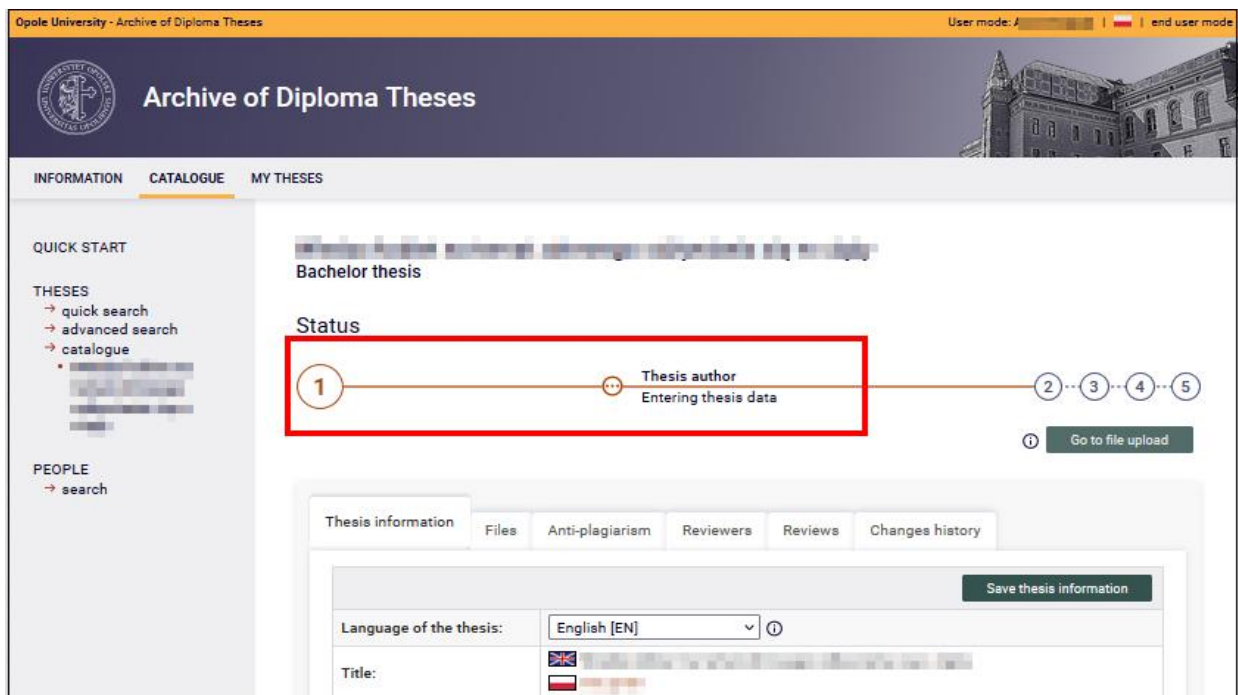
Opole University - Archive of Diploma Theses

User mode: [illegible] | | end user mode

Archive of Diploma Theses

INFORMATION CATALOGUE MY THESES

QUICK START

THESES
→ quick search
→ advanced search
→ catalogue
• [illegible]

PEOPLE
→ search

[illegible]
Bachelor thesis

Status

1

Thesis author
Entering thesis data

2 3 4 5

Go to file upload

Thesis information | Files | Anti-plagiarism | Reviewers | Reviews | Changes history

Save thesis information

| Language of the thesis: | English [EN] |
|---|---|
| Title: | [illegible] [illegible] |